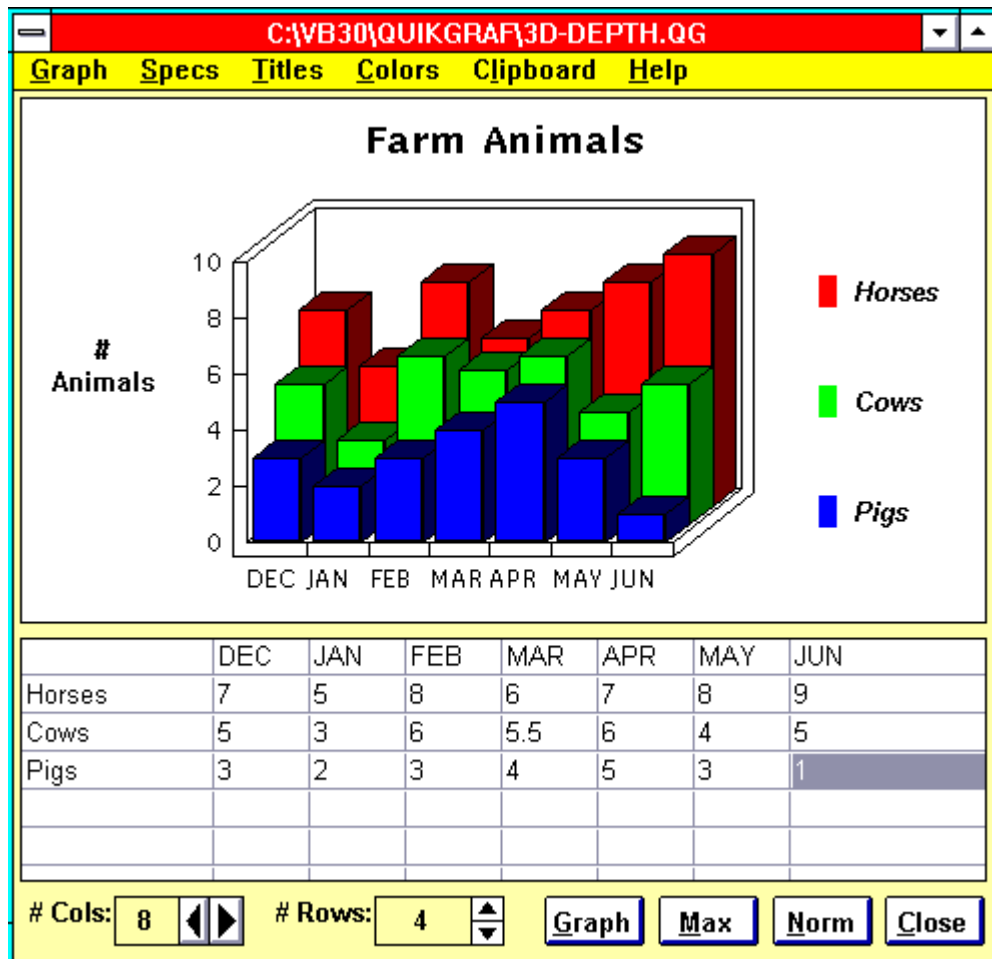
C:\VB30\QUIKGRAF\3D-DEPTH.QG

Graph Specs Titles Colors Clipboard Help

Farm Animals

# Animals

10
8
6
4
2
0

DEC JAN FEB MAR APR MAY JUN

Horses
Cows
Pigs

| | DEC | JAN | FEB | MAR | APR | MAY | JUN |
|---|---|---|---|---|---|---|---|
| Horses | 7 | 5 | 8 | 6 | 7 | 8 | 9 |
| Cows | 5 | 3 | 6 | 5.5 | 6 | 4 | 5 |
| Pigs | 3 | 2 | 3 | 4 | 5 | 3 | 1 |
| | | | | | | | |
| | | | | | | | |

# Cols: 8 # Rows: 4 Graph Max Norm Close